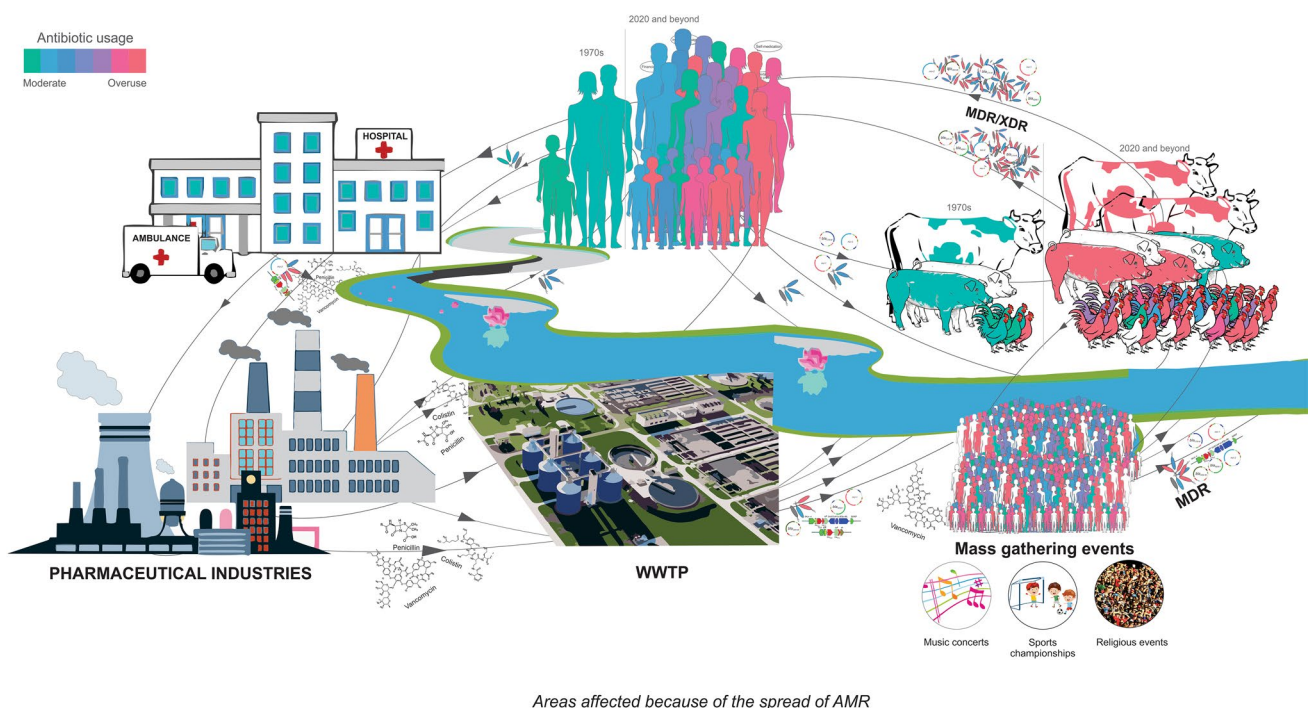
Antibiotic usage

Moderate

Overuse

1970s

2020 and beyond

Self-medication

HOSPITAL

AMBULANCE

MDR/XDR

2020 and beyond

1970s

Penicillin

Vancomycin

Colistin

Penicillin

Penicillin

Colistin

Vancomycin

Vancomycin

MDR

PHARMACEUTICAL INDUSTRIES

WWTP

Mass gathering events

Music concerts

Sports championships

Religious events

Areas affected because of the spread of AMR